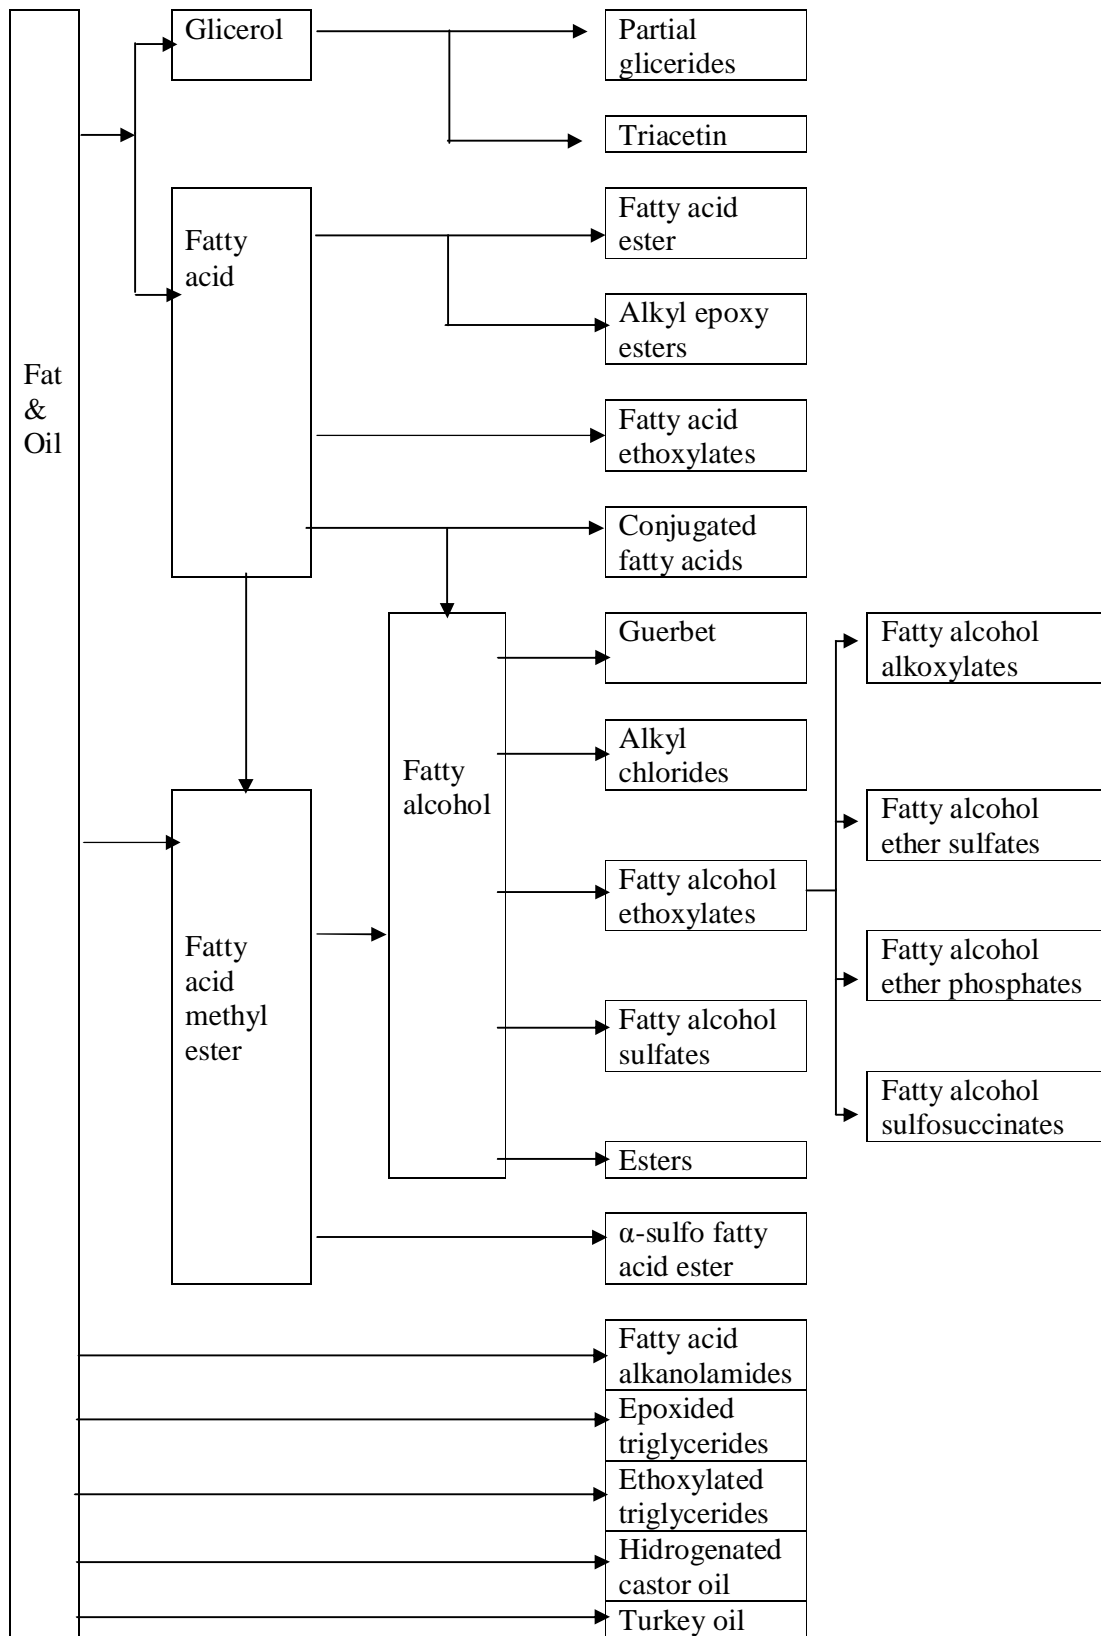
Fat & Oil

Glicerol

Partial glicerides

Triacetin

Fatty acid

Fatty acid ester

Alkyl epoxy esters

Fatty acid ethoxylates

Conjugated fatty acids

Fatty alcohol

Guerbet

Alkyl chlorides

Fatty alcohol ethoxylates

Fatty alcohol sulfates

Esters

Fatty alcohol alkoxylates

Fatty alcohol ether sulfates

Fatty alcohol ether phosphates

Fatty alcohol sulfosuccinates

Fatty acid methyl ester

α-sulfo fatty acid ester

Fatty acid alkanolamides

Epoxided triglycerides

Ethoxylated triglycerides

Hidrogenated castor oil

Turkey oil